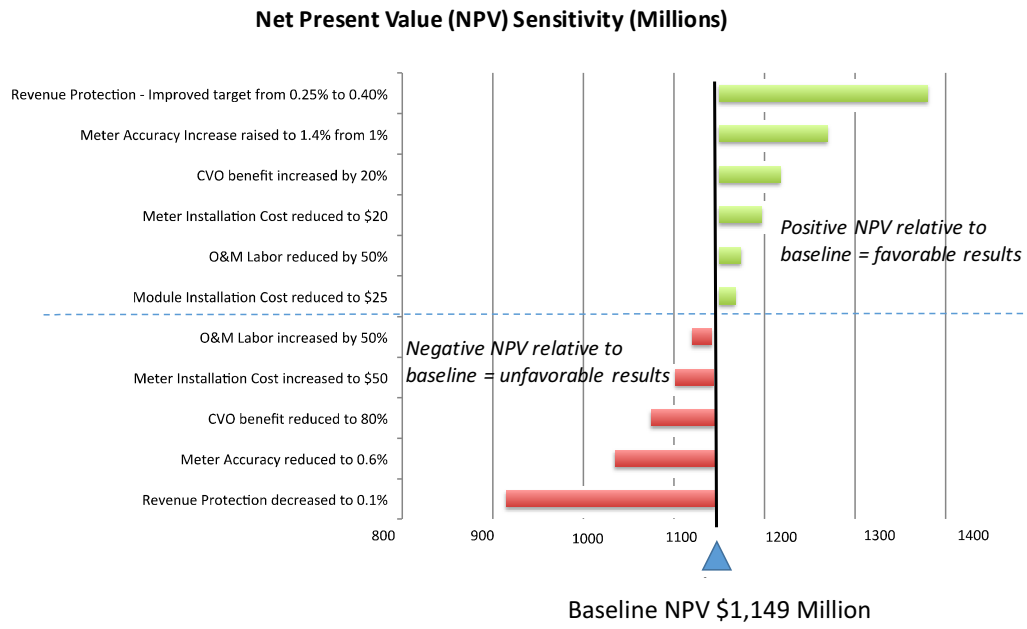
Net Present Value (NPV) Sensitivity (Millions)

Revenue Protection - Improved target from 0.25% to 0.40%

Meter Accuracy Increase raised to 1.4% from 1%

CVO benefit increased by 20%

Meter Installation Cost reduced to $20

O&M Labor reduced by 50%

Module Installation Cost reduced to $25

O&M Labor increased by 50%

Meter Installation Cost increased to $50

CVO benefit reduced to 80%

Meter Accuracy reduced to 0.6%

Revenue Protection decreased to 0.1%

Positive NPV relative to baseline = favorable results

Negative NPV relative to baseline = unfavorable results

800 900 1000 1100 1200 1300 1400

Baseline NPV $1,149 Million